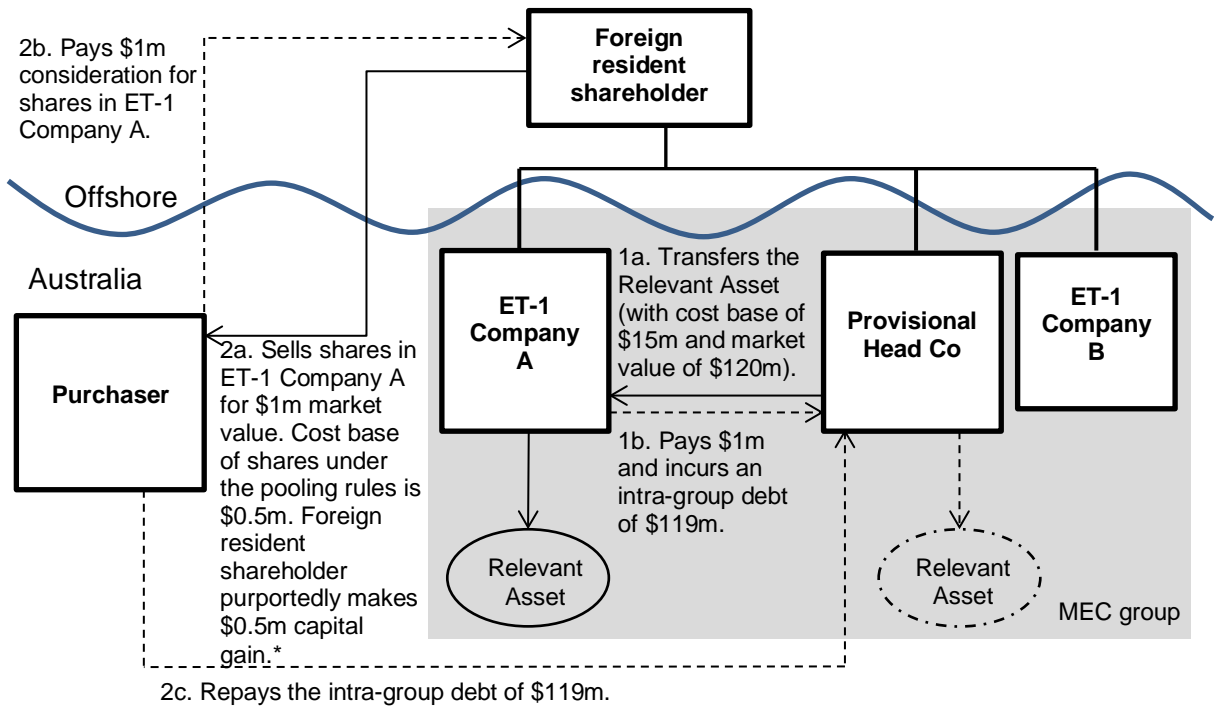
2b. Pays \$1m consideration for shares in ET-1 Company A.

Foreign resident shareholder

Offshore

Australia

Purchaser

2a. Sells shares in ET-1 Company A for \$1m market value. Cost base of shares under the pooling rules is \$0.5m. Foreign resident shareholder purportedly makes \$0.5m capital gain.*

ET-1 Company A

1a. Transfers the Relevant Asset (with cost base of \$15m and market value of \$120m).

Provisional Head Co

ET-1 Company B

1b. Pays \$1m and incurs an intra-group debt of \$119m.

Relevant Asset

Relevant Asset

MEC group

2c. Repays the intra-group debt of \$119m.